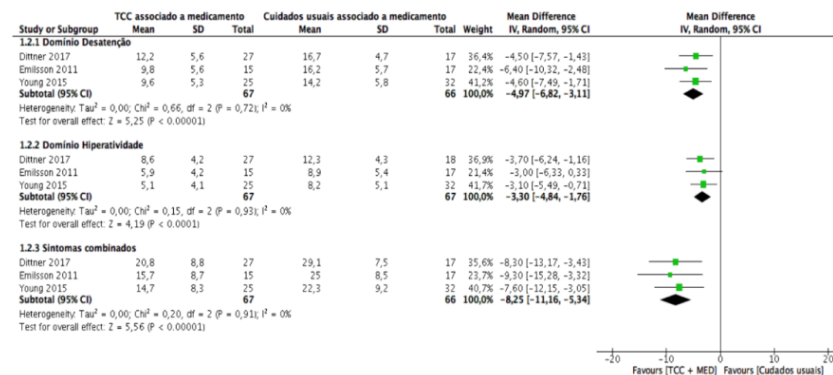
| Study or Subgroup | TCC associado a medicamento Mean | SD | Total | Cuidados usuais associado a medicamento Mean | SD | Total | Weight | Mean Difference IV, Random, 95% CI |
|---|---|---|---|---|---|---|---|---|
| **1.2.1 Domínio Desatenção** | | | | | | | | |
| Dittner 2017 | 12,2 | 5,6 | 27 | 16,7 | 4,7 | 17 | 36,4% | −4,50 [−7,57, −1,43] |
| Emilsson 2011 | 9,8 | 5,6 | 15 | 16,2 | 5,7 | 17 | 22,4% | −6,40 [−10,32, −2,48] |
| Young 2015 | 9,6 | 5,3 | 25 | 14,2 | 5,8 | 32 | 41,2% | −4,60 [−7,49, −1,71] |
| **Subtotal (95% CI)** | | | **67** | | | **66** | **100,0%** | **−4,97 [−6,82, −3,11]** |
| Heterogeneity: Tau² = 0,00; Chi² = 0,66, df = 2 (P = 0,72); I² = 0% | | | | | | | | |
| Test for overall effect: Z = 5,25 (P < 0.00001) | | | | | | | | |
| **1.2.2 Domínio Hiperatividade** | | | | | | | | |
| Dittner 2017 | 8,6 | 4,2 | 27 | 12,3 | 4,3 | 18 | 36,9% | −3,70 [−6,24, −1,16] |
| Emilsson 2011 | 5,9 | 4,2 | 15 | 8,9 | 5,4 | 17 | 21,4% | −3,00 [−6,33, 0,33] |
| Young 2015 | 5,1 | 4,1 | 25 | 8,2 | 5,1 | 32 | 41,7% | −3,10 [−5,49, −0,71] |
| **Subtotal (95% CI)** | | | **67** | | | **67** | **100,0%** | **−3,30 [−4,84, −1,76]** |
| Heterogeneity: Tau² = 0,00; Chi² = 0,15, df = 2 (P = 0,93); I² = 0% | | | | | | | | |
| Test for overall effect: Z = 4,19 (P < 0.0001) | | | | | | | | |
| **1.2.3 Sintomas combinados** | | | | | | | | |
| Dittner 2017 | 20,8 | 8,8 | 27 | 29,1 | 7,5 | 17 | 35,6% | −8,30 [−13,17, −3,43] |
| Emilsson 2011 | 15,7 | 8,7 | 15 | 25 | 8,5 | 17 | 23,7% | −9,30 [−15,28, −3,32] |
| Young 2015 | 14,7 | 8,3 | 25 | 22,3 | 9,2 | 32 | 40,7% | −7,60 [−12,15, −3,05] |
| **Subtotal (95% CI)** | | | **67** | | | **66** | **100,0%** | **−8,25 [−11,16, −5,34]** |
| Heterogeneity: Tau² = 0,00; Chi² = 0,20, df = 2 (P = 0,91); I² = 0% | | | | | | | | |
| Test for overall effect: Z = 5,56 (P < 0.00001) | | | | | | | | |

Mean Difference
IV, Random, 95% CI

−20 −10 0 10 20
Favours [TCC + MED] Favours [Cudados usuais]